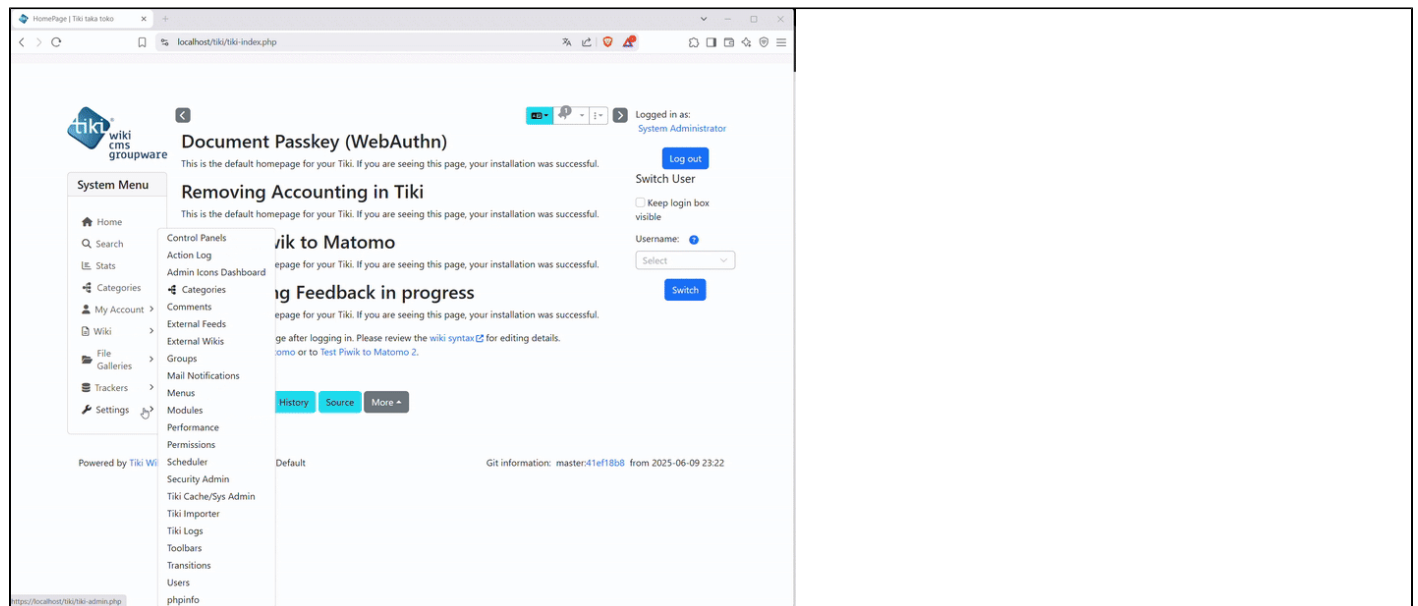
HomePage | Tiki taka toko
localhost/tiki/tiki-index.php

tiki wiki cms groupware

System Menu

Home
Search
Stats
Categories
My Account
Wiki
File Galleries
Trackers
Settings

Control Panels
Action Log
Admin Icons Dashboard
Categories
Comments
External Feeds
External Wikis
Groups
Mail Notifications
Menus
Modules
Performance
Permissions
Scheduler
Security Admin
Tiki Cache/Sys Admin
Tiki Importer
Tiki Logs
Toolbars
Transitions
Users
phpinfo

Document Passkey (WebAuthn)
This is the default homepage for your Tiki. If you are seeing this page, your installation was successful.

Removing Accounting in Tiki
This is the default homepage for your Tiki. If you are seeing this page, your installation was successful.

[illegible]wik to Matomo
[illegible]epage for your Tiki. If you are seeing this page, your installation was successful.

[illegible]g Feedback in progress
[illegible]epage for your Tiki. If you are seeing this page, your installation was successful.

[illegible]ge after logging in. Please review the wiki syntax for editing details.
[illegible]omo or to Test Piwik to Matomo 2.

History Source More

Logged in as:
System Administrator
Log out
Switch User
Keep login box visible
Username:
Select
Switch

Powered by Tiki Wi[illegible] Default
Git information: master:41ef18b8 from 2025-06-09 23:22

https://localhost/tiki/tiki-admin.php